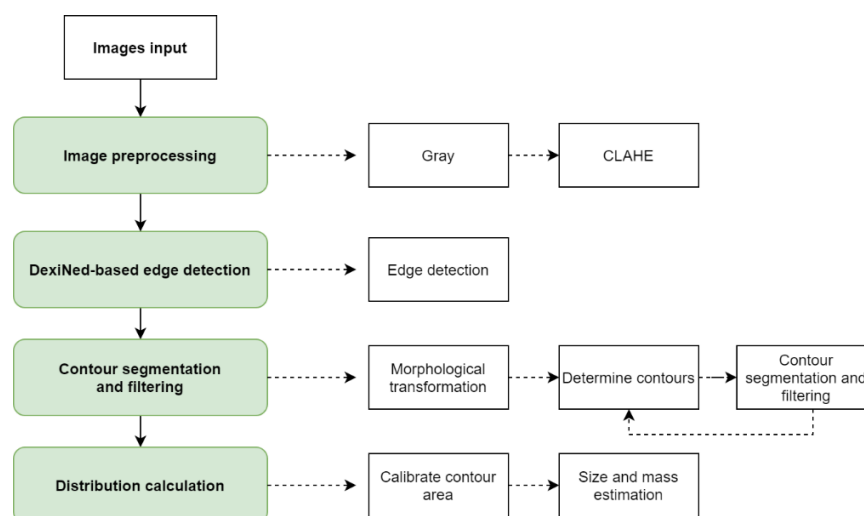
Images input

Image preprocessing

Gray

CLAHE

DexiNed-based edge detection

Edge detection

Contour segmentation and filtering

Morphological transformation

Determine contours

Contour segmentation and filtering

Distribution calculation

Calibrate contour area

Size and mass estimation